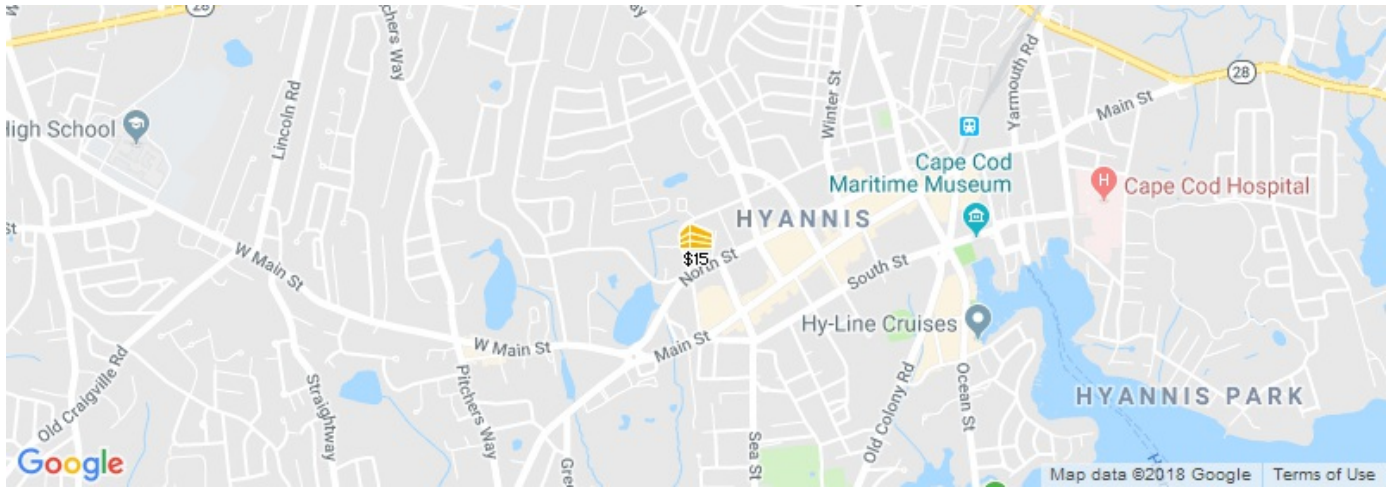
28
ichers Way
ay
Yarmouth Rd
28
Lincoln Rd
Winter St
Main St
High School
Cape Cod
Maritime Museum
Cape Cod Hospital
HYANNIS
St
$15
North St
W Main St
South St
Hy-Line Cruises
W Main St
Main St
Old Craigville Rd
Straightway
Pitchers Way
Old Colony Rd
Ocean St
HYANNIS PARK
Gre
Sea St
Google
Map data ©2018 Google
Terms of Use